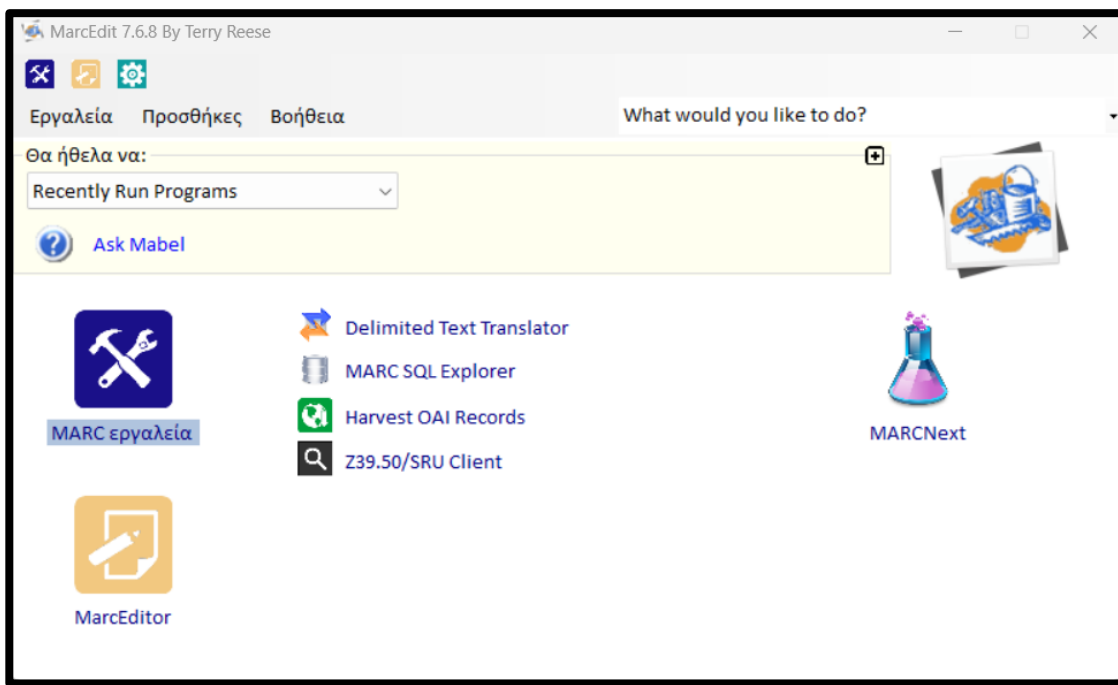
MarcEdit 7.6.8 By Terry Reese

Εργαλεία Προσθήκες Βοήθεια

What would you like to do?

Θα ήθελα να:

Recently Run Programs

Ask Mabel

MARC εργαλεία

Delimited Text Translator

MARC SQL Explorer

Harvest OAI Records

Z39.50/SRU Client

MARCNext

MarcEditor